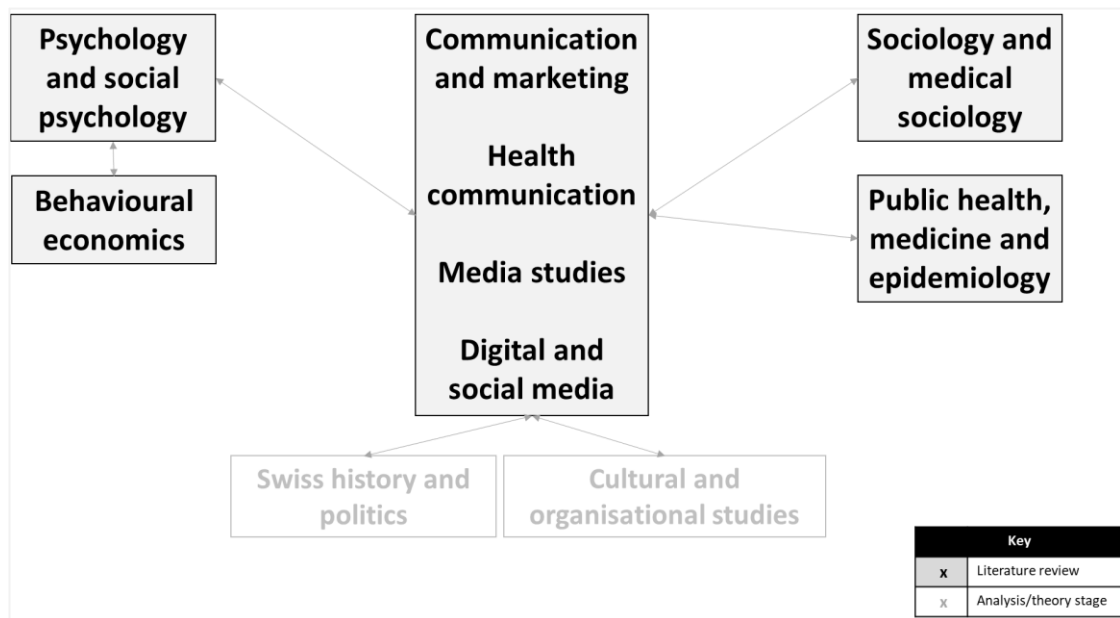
Psychology and social psychology

Behavioural economics

Communication and marketing

Health communication

Media studies

Digital and social media

Sociology and medical sociology

Public health, medicine and epidemiology

Swiss history and politics

Cultural and organisational studies

| Key | |
|---|---|
| x | Literature review |
| x | Analysis/theory stage |